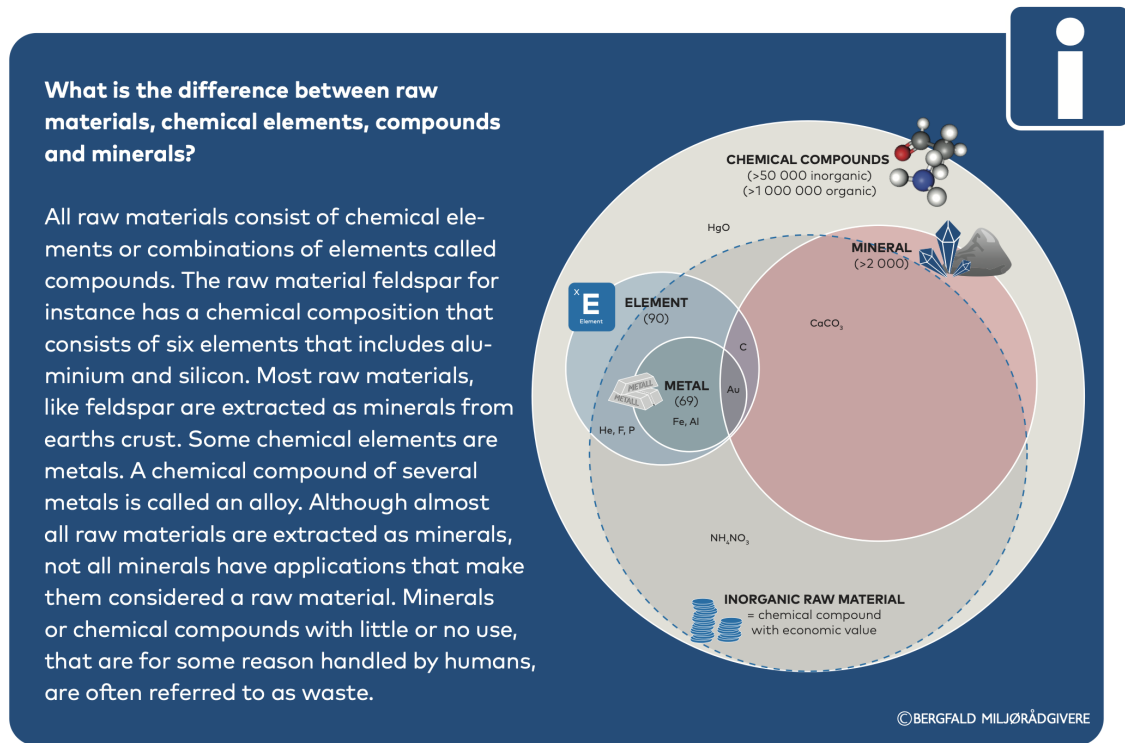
What is the difference between raw materials, chemical elements, compounds and minerals?

All raw materials consist of chemical elements or combinations of elements called compounds. The raw material feldspar for instance has a chemical composition that consists of six elements that includes aluminium and silicon. Most raw materials, like feldspar are extracted as minerals from earths crust. Some chemical elements are metals. A chemical compound of several metals is called an alloy. Although almost all raw materials are extracted as minerals, not all minerals have applications that make them considered a raw material. Minerals or chemical compounds with little or no use, that are for some reason handled by humans, are often referred to as waste.

CHEMICAL COMPOUNDS
(>50 000 inorganic)
(>1 000 000 organic)

HgO

MINERAL
(>2 000)

X
E
Element

ELEMENT
(90)

$CaCO_3$

C

METALL
METALL

METAL
(69)

Au

He, F, P

Fe, Al

$NH_4NO_3$

INORGANIC RAW MATERIAL
= chemical compound with economic value

©BERGFALD MILJØRÅDGIVERE